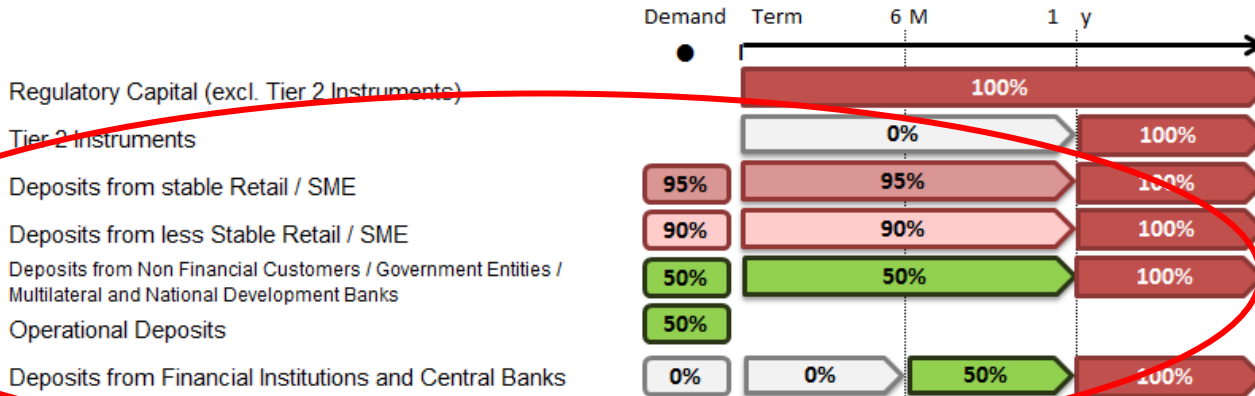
Demand Term 6 M 1 y

Regulatory Capital (excl. Tier 2 Instruments) 100%

Tier 2 Instruments 0% 100%

Deposits from stable Retail / SME 95% 95% 100%

Deposits from less Stable Retail / SME 90% 90% 100%

Deposits from Non Financial Customers / Government Entities / Multilateral and National Development Banks 50% 50% 100%

Operational Deposits 50%

Deposits from Financial Institutions and Central Banks 0% 0% 50% 100%